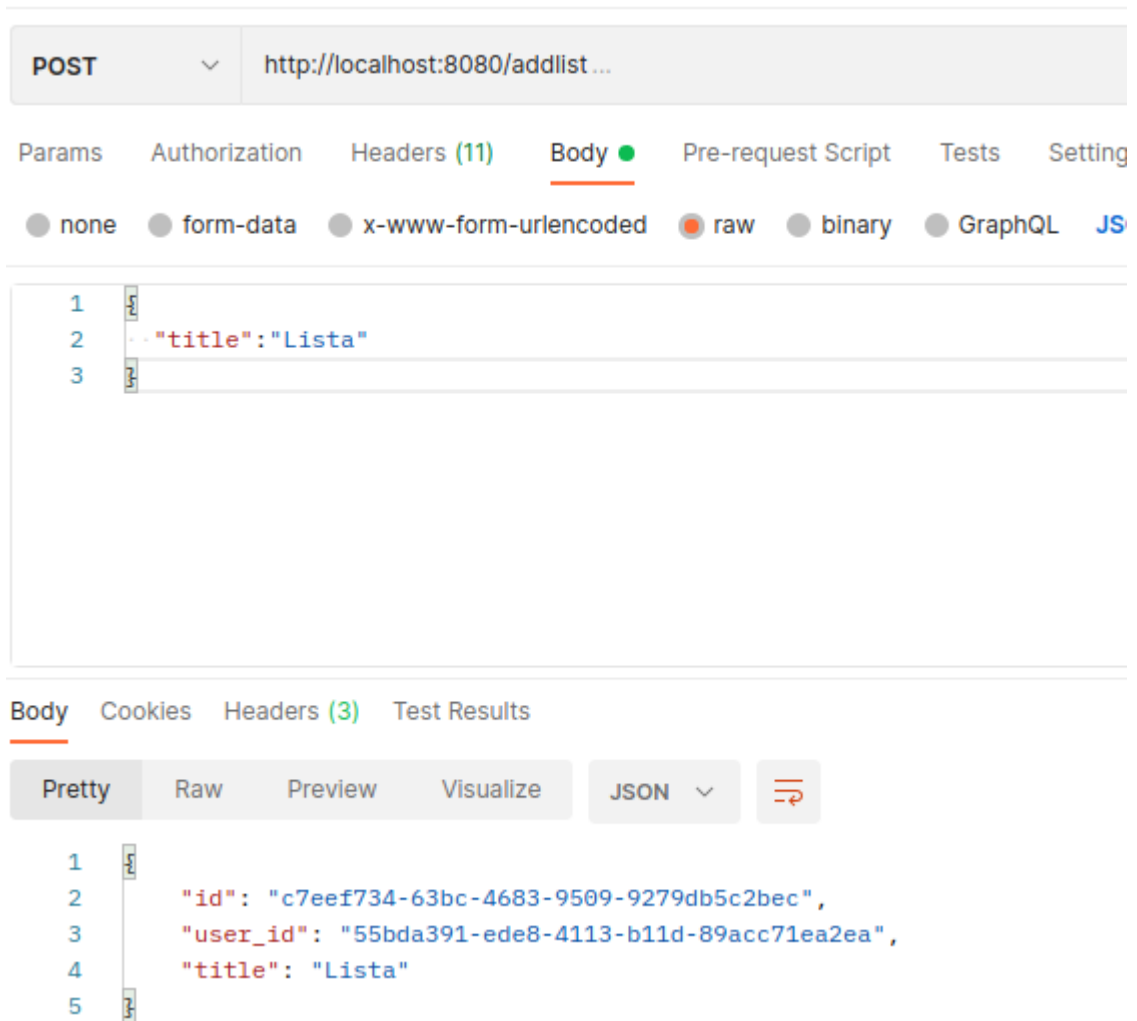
POST
http://localhost:8080/addlist ...

Params Authorization Headers (11) Body Pre-request Script Tests Setting

none form-data x-www-form-urlencoded raw binary GraphQL JS

1 {
2 "title":"Lista"
3 }

Body Cookies Headers (3) Test Results

Pretty Raw Preview Visualize JSON

1 {
2 "id": "c7eef734-63bc-4683-9509-9279db5c2bec",
3 "user_id": "55bda391-ede8-4113-b11d-89acc71ea2ea",
4 "title": "Lista"
5 }